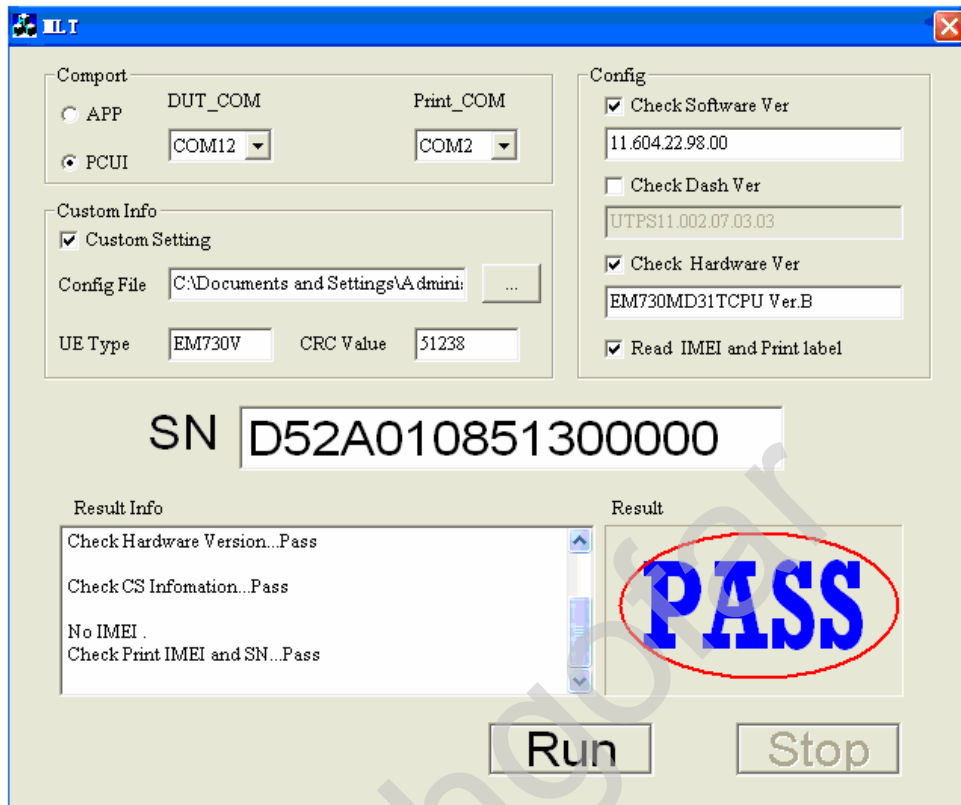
MLT

Comport
APP
PCUI
DUT_COM
COM12
Print_COM
COM2

Custom Info
Custom Setting
Config File C:\Documents and Settings\Adminis
...
UE Type EM730V
CRC Value 51238

Config
Check Software Ver
11.604.22.98.00
Check Dash Ver
UTPS11.002.07.03.03
Check Hardware Ver
EM730MD31TCPU Ver.B
Read IMEI and Print label

SN D52A010851300000

Result Info
Check Hardware Version...Pass

Check CS Infomation...Pass

No IMEI .
Check Print IMEI and SN...Pass

Result
PASS

Run
Stop